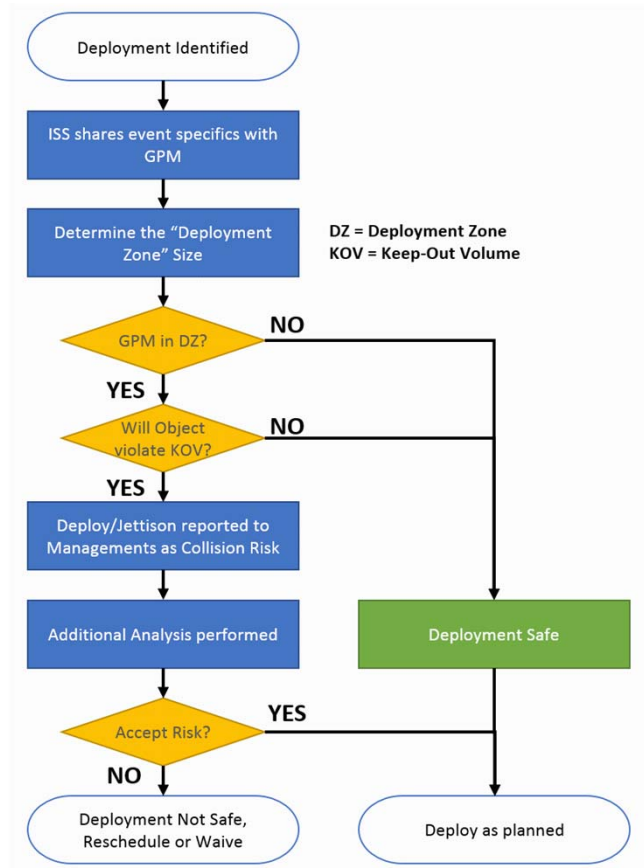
Deployment Identified

ISS shares event specifics with GPM

Determine the "Deployment Zone" Size

DZ = Deployment Zone
KOV = Keep-Out Volume

GPM in DZ?

NO

YES

Will Object violate KOV?

NO

YES

Deploy/Jettison reported to Managements as Collision Risk

Additional Analysis performed

Deployment Safe

Accept Risk?

YES

NO

Deployment Not Safe, Reschedule or Waive

Deploy as planned